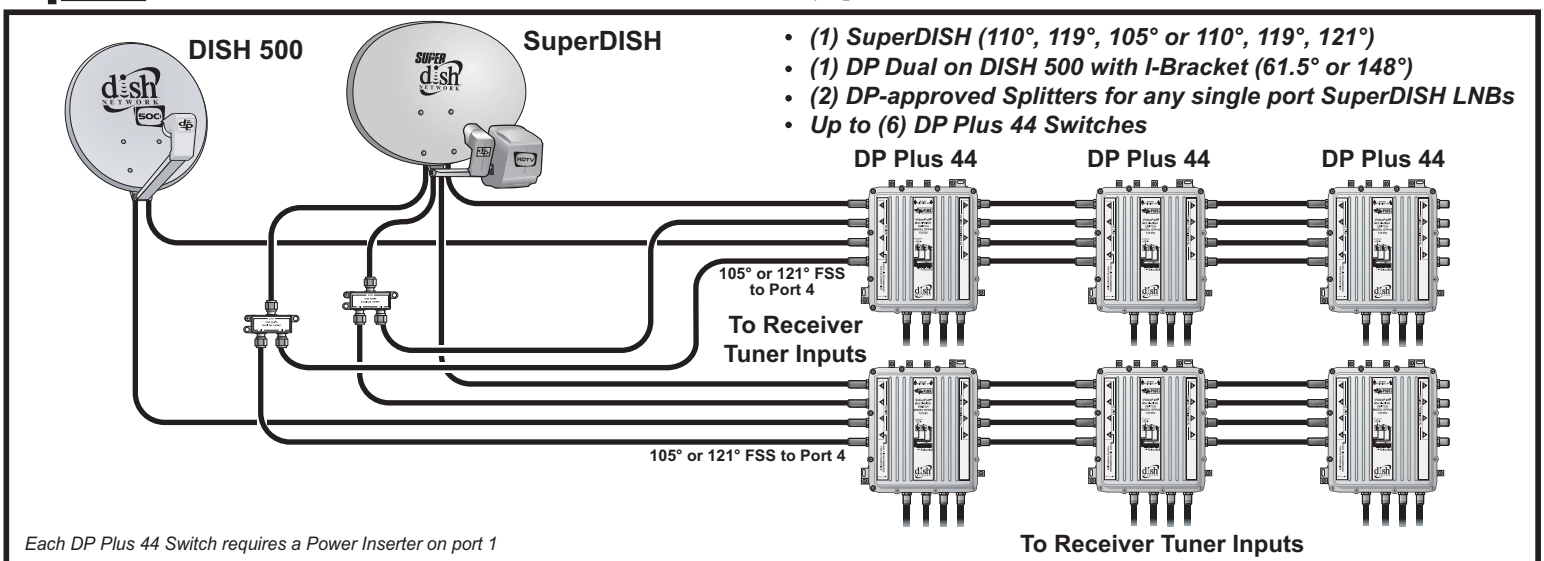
DISH 500

SuperDISH

• (1) SuperDISH (110°, 119°, 105° or 110°, 119°, 121°)
• (1) DP Dual on DISH 500 with I-Bracket (61.5° or 148°)
• (2) DP-approved Splitters for any single port SuperDISH LNBs
• Up to (6) DP Plus 44 Switches

DP Plus 44

DP Plus 44

DP Plus 44

105° or 121° FSS to Port 4

To Receiver Tuner Inputs

105° or 121° FSS to Port 4

Each DP Plus 44 Switch requires a Power Inserter on port 1

To Receiver Tuner Inputs